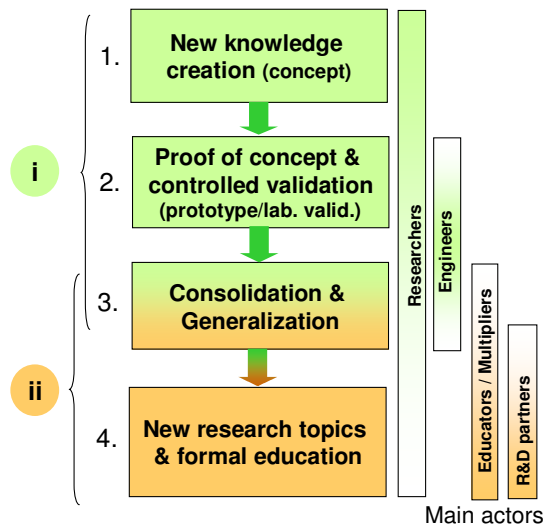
i

ii

1. New knowledge creation (concept)

2. Proof of concept & controlled validation (prototype/lab. valid.)

3. Consolidation & Generalization

4. New research topics & formal education

Researchers

Engineers

Educators / Multipliers

R&D partners

Main actors